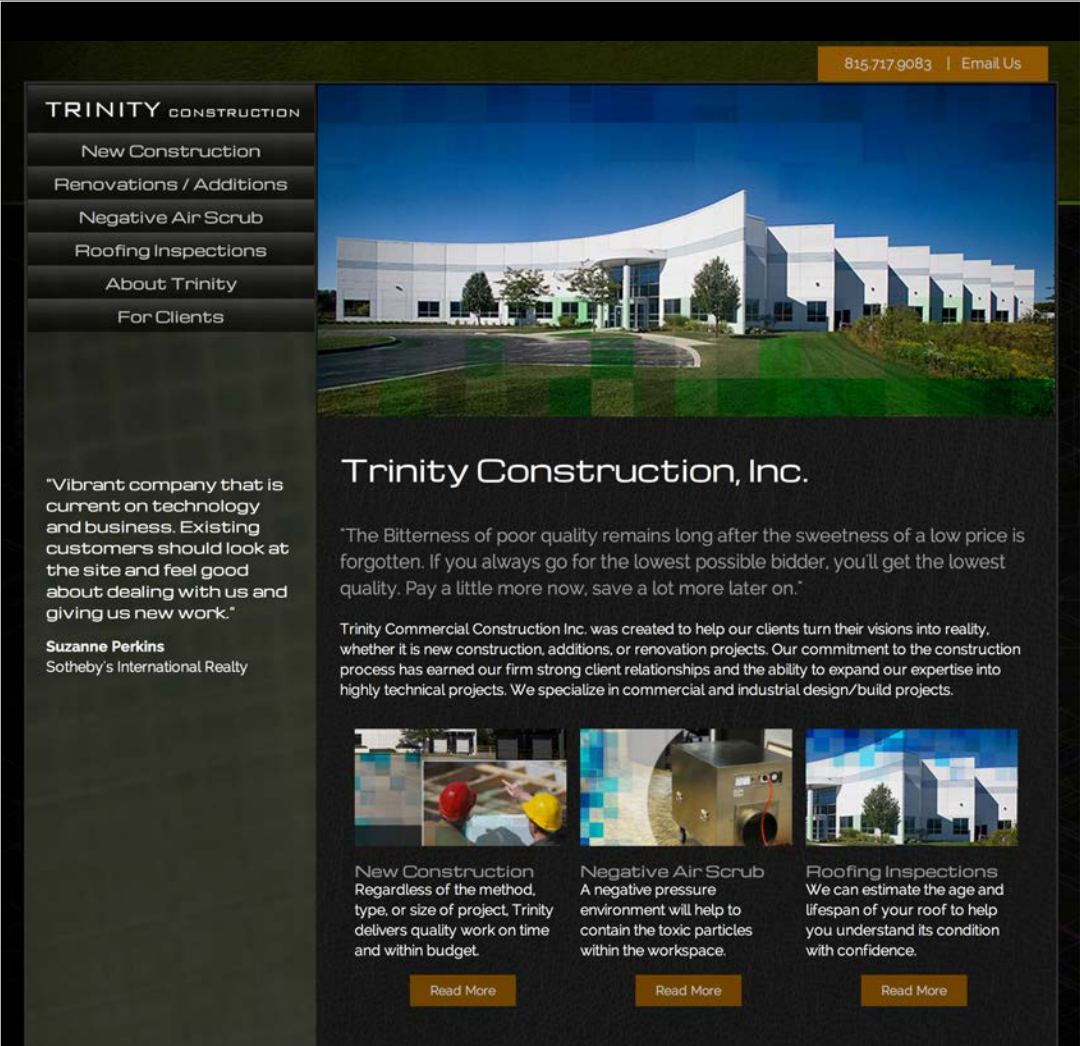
815.717.9083 | Email Us

TRINITY CONSTRUCTION

New Construction

Renovations / Additions

Negative Air Scrub

Roofing Inspections

About Trinity

For Clients

"Vibrant company that is current on technology and business. Existing customers should look at the site and feel good about dealing with us and giving us new work."

Suzanne Perkins
Sotheby's International Realty

Trinity Construction, Inc.

"The Bitterness of poor quality remains long after the sweetness of a low price is forgotten. If you always go for the lowest possible bidder, you'll get the lowest quality. Pay a little more now, save a lot more later on."

Trinity Commercial Construction Inc. was created to help our clients turn their visions into reality, whether it is new construction, additions, or renovation projects. Our commitment to the construction process has earned our firm strong client relationships and the ability to expand our expertise into highly technical projects. We specialize in commercial and industrial design/build projects.

New Construction
Regardless of the method, type, or size of project, Trinity delivers quality work on time and within budget.

Read More

Negative Air Scrub
A negative pressure environment will help to contain the toxic particles within the workspace.

Read More

Roofing Inspections
We can estimate the age and lifespan of your roof to help you understand its condition with confidence.

Read More